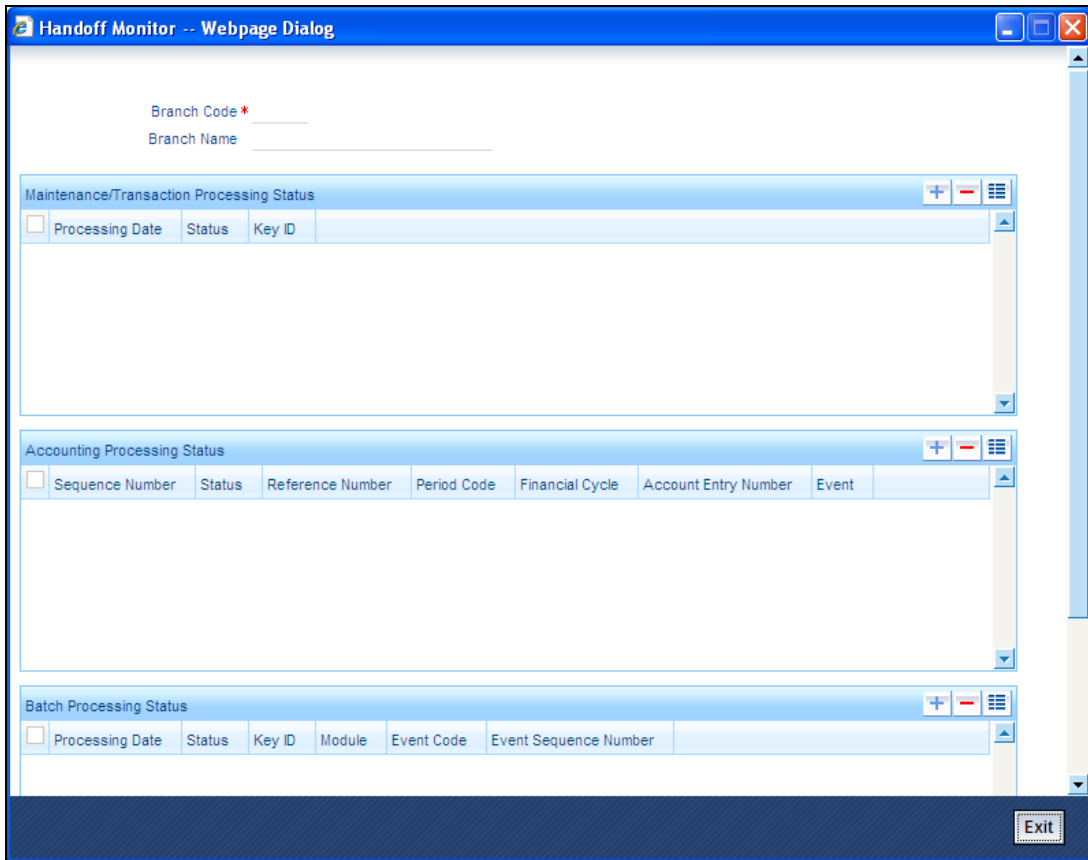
Handoff Monitor -- Webpage Dialog

Branch Code *
Branch Name

Maintenance/Transaction Processing Status

| Processing Date | Status | Key ID |
|---|---|---|

Accounting Processing Status

| Sequence Number | Status | Reference Number | Period Code | Financial Cycle | Account Entry Number | Event |
|---|---|---|---|---|---|---|

Batch Processing Status

| Processing Date | Status | Key ID | Module | Event Code | Event Sequence Number |
|---|---|---|---|---|---|

Exit